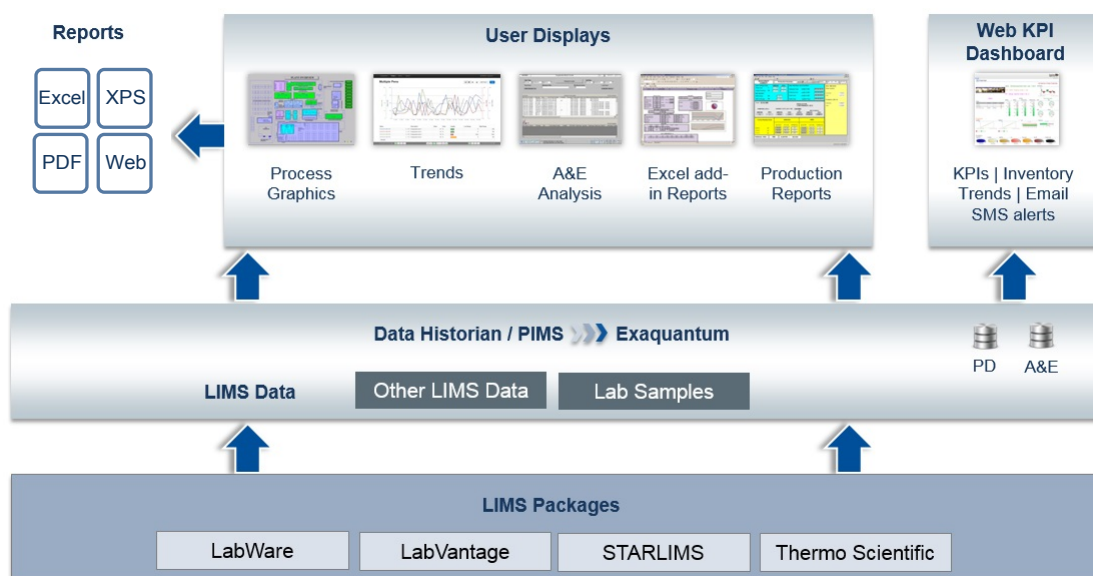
Reports

Excel
XPS
PDF
Web

User Displays

Process Graphics
Trends
A&E Analysis
Excel add-in Reports
Production Reports

Web KPI Dashboard

KPIs | Inventory Trends | Email SMS alerts

Data Historian / PIMS Exaquantum

PD
A&E

LIMS Data
Other LIMS Data
Lab Samples

LIMS Packages

LabWare
LabVantage
STARLIMS
Thermo Scientific